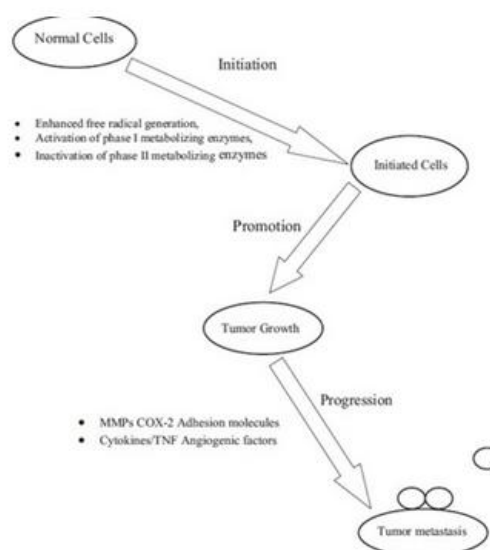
Normal Cells

Initiation

- Enhanced free radical generation,
- Activation of phase I metabolizing enzymes,
- Inactivation of phase II metabolizing enzymes

Initiated Cells

Promotion

Tumor Growth

Progression

- MMPs COX-2 Adhesion molecules
- Cytokines/TNF Angiogenic factors

Tumor metastasis